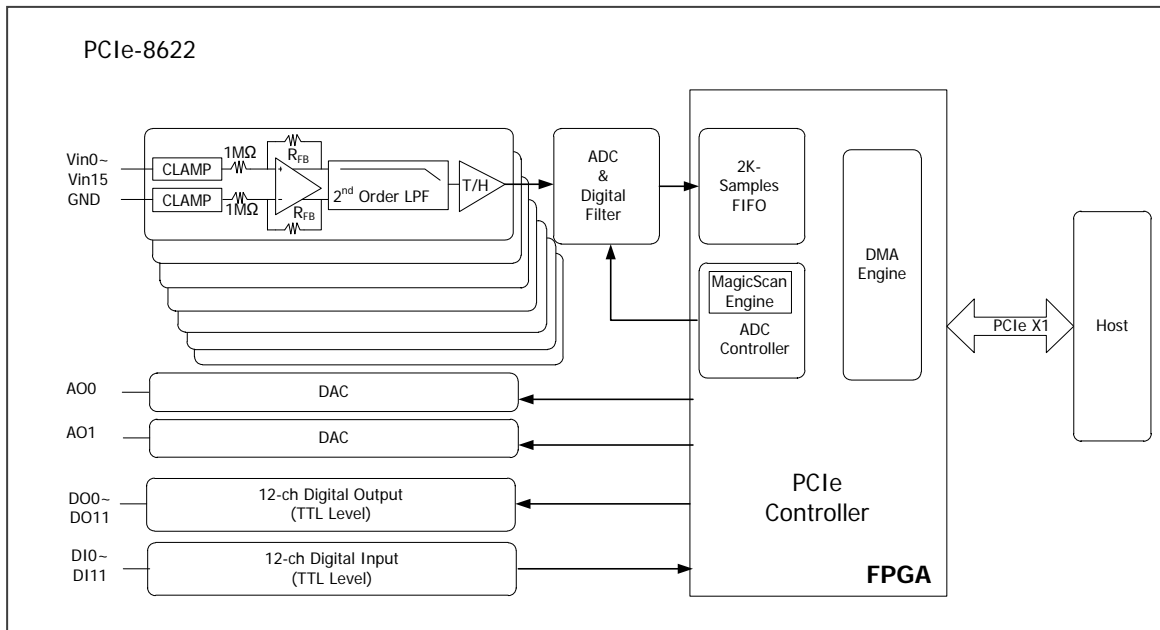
PCIe-8622

Vin0~
Vin15
GND

CLAMP
CLAMP
1MΩ
1MΩ
$R_{FB}$
$R_{FB}$
+
-
$2^{nd}$ Order LPF
T/H

ADC
&
Digital
Filter

2K-
Samples
FIFO

MagicScan
Engine
ADC
Controller

DMA
Engine

PCIe X1

Host

AO0
DAC
AO1
DAC

DO0~
DO11
12-ch Digital Output
(TTL Level)

DI0~
DI11
12-ch Digital Input
(TTL Level)

PCIe
Controller

FPGA